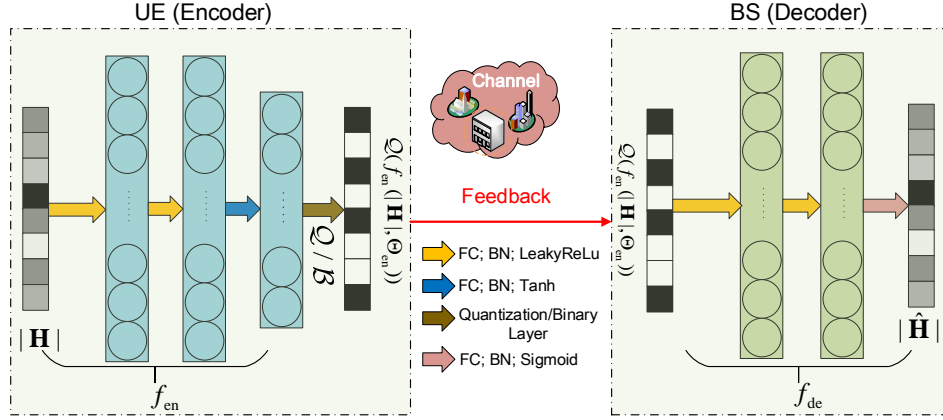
UE (Encoder)

BS (Decoder)

Channel

$|\mathbf{H}|$

$\mathcal{Q}/\mathcal{B}$

$\mathcal{Q}(f_{\text{en}}(|\mathbf{H}|, \Theta_{\text{en}}))$

Feedback

$\mathcal{Q}(f_{\text{en}}(|\mathbf{H}|, \Theta_{\text{en}}))$

$|\hat{\mathbf{H}}|$

$f_{\text{en}}$

$f_{\text{de}}$

FC; BN; LeakyReLu

FC; BN; Tanh

Quantization/Binary Layer

FC; BN; Sigmoid